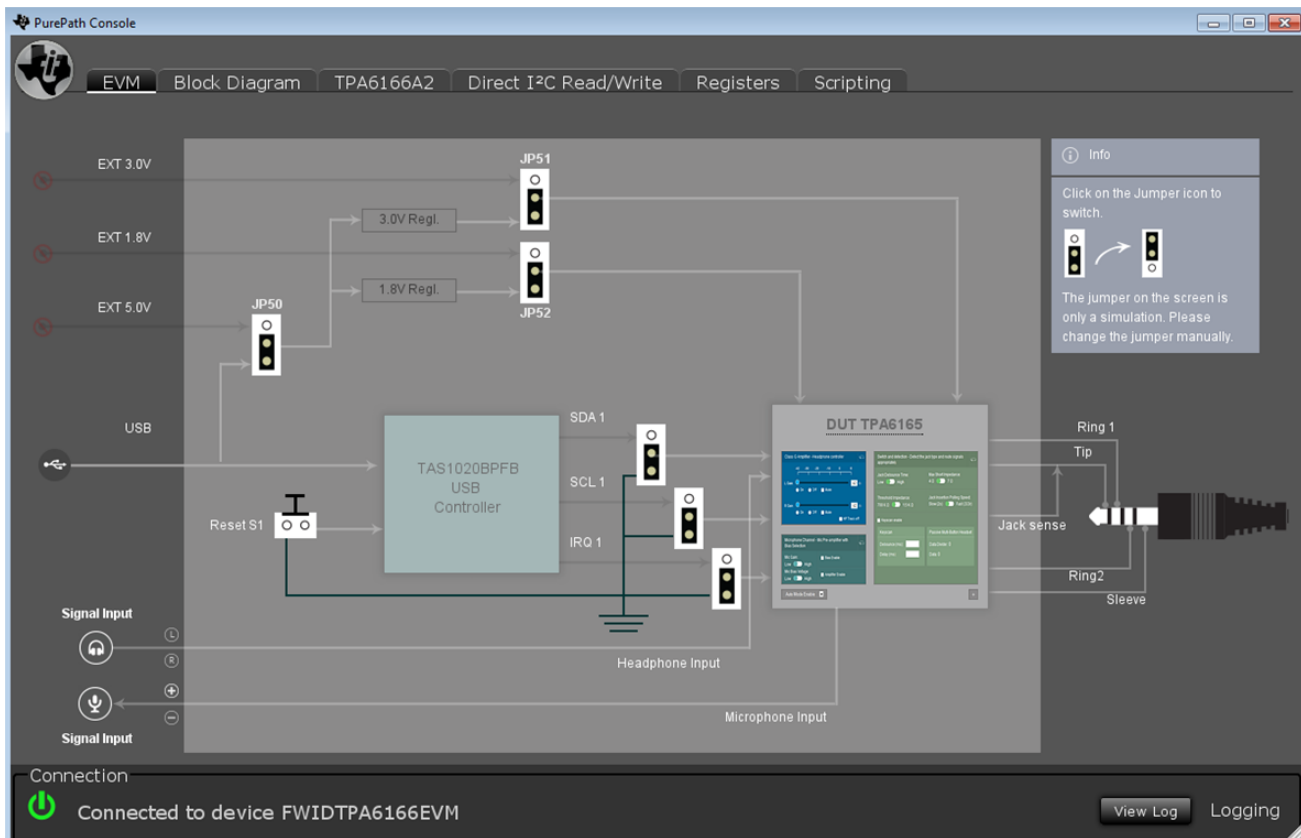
PurePath Console

EVM | Block Diagram | TPA6166A2 | Direct I²C Read/Write | Registers | Scripting

EXT 3.0V
EXT 1.8V
EXT 5.0V
USB

JP51
3.0V Regl.
1.8V Regl.
JP52
JP50

Info
Click on the Jumper icon to switch.
The jumper on the screen is only a simulation. Please change the jumper manually.

TAS1020BPFB
USB
Controller

SDA 1
SCL 1
IRQ 1

Reset S1

DUT TPA6165

Ring 1
Tip
Jack sense
Ring2
Sleeve

Signal Input
L
R
Headphone Input
Microphone Input
Signal Input

Connection
Connected to device FWIDTPA6166EVM
View Log
Logging